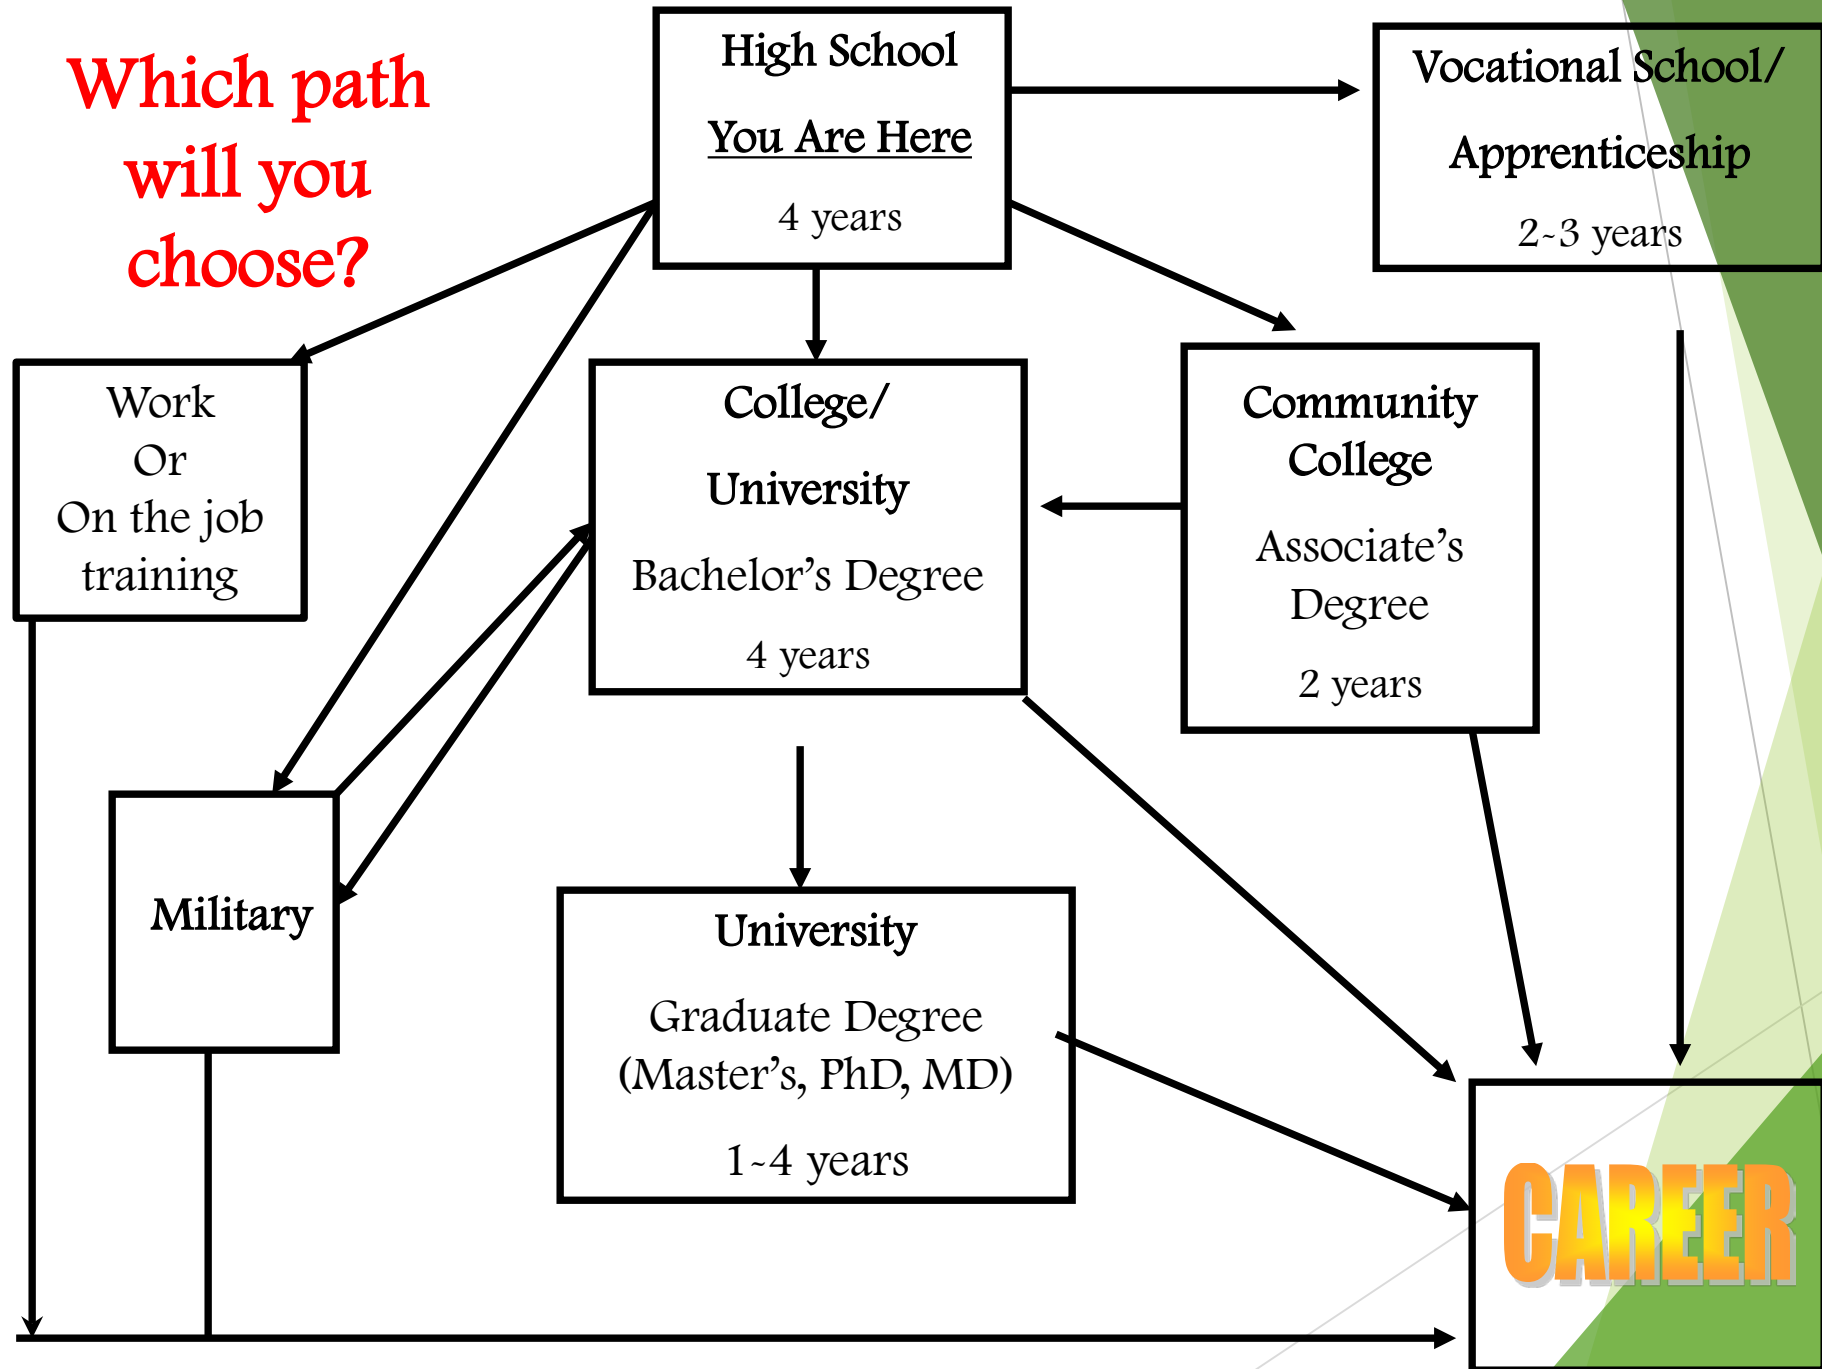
Which path will you choose?

High School

You Are Here

4 years

Vocational School/

Apprenticeship

2-3 years

Work
Or
On the job
training

College/

University

Bachelor's Degree

4 years

Community
College

Associate's
Degree

2 years

Military

University

Graduate Degree
(Master's, PhD, MD)

1-4 years

CAREER